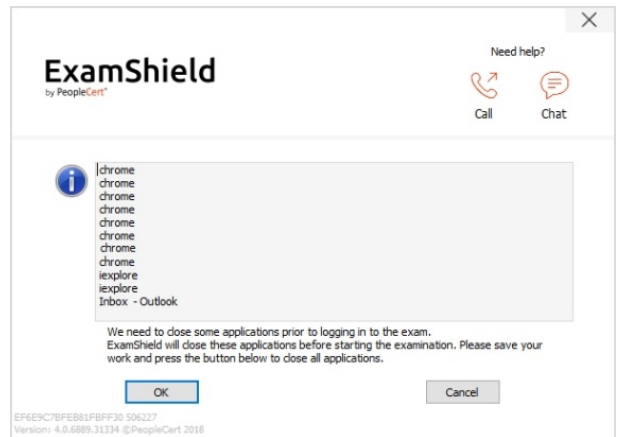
ExamShield
by PeopleCert®

Need help?

Call

Chat

chrome
chrome
chrome
chrome
chrome
chrome
chrome
chrome
iexplore
iexplore
Inbox - Outlook

We need to close some applications prior to logging in to the exam.
ExamShield will close these applications before starting the examination. Please save your work and press the button below to close all applications.

OK

Cancel

EF6E9C7BFEB81FBFF30 506227
Version: 4.0.6889.31334 ©PeopleCert 2018